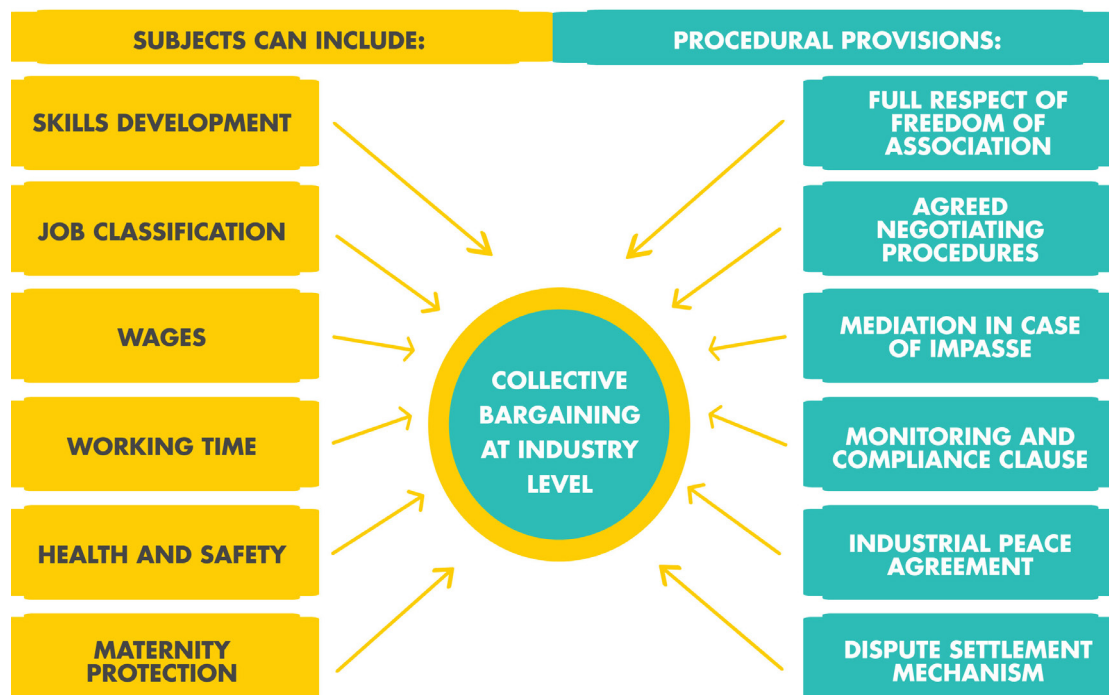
SUBJECTS CAN INCLUDE:

SKILLS DEVELOPMENT

JOB CLASSIFICATION

WAGES

WORKING TIME

HEALTH AND SAFETY

MATERNITY PROTECTION

PROCEDURAL PROVISIONS:

FULL RESPECT OF FREEDOM OF ASSOCIATION

AGREED NEGOTIATING PROCEDURES

MEDIATION IN CASE OF IMPASSE

MONITORING AND COMPLIANCE CLAUSE

INDUSTRIAL PEACE AGREEMENT

DISPUTE SETTLEMENT MECHANISM

COLLECTIVE BARGAINING AT INDUSTRY LEVEL